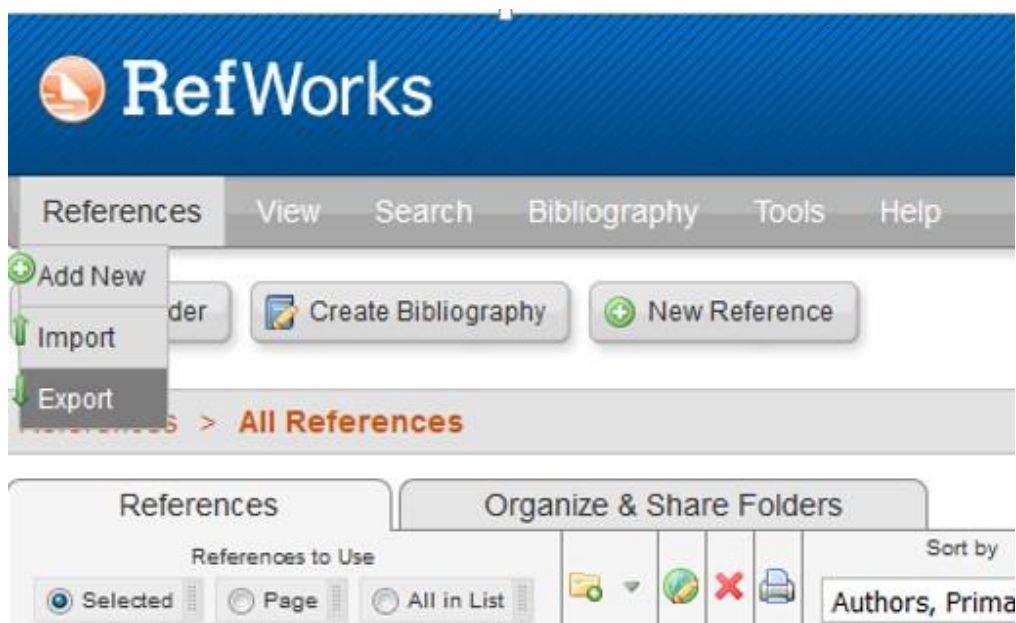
RefWorks

References View Search Bibliography Tools Help

Add New
Import
Export

der Create Bibliography New Reference

s > All References

References Organize & Share Folders

References to Use

Selected Page All in List

Sort by

Authors, Prima